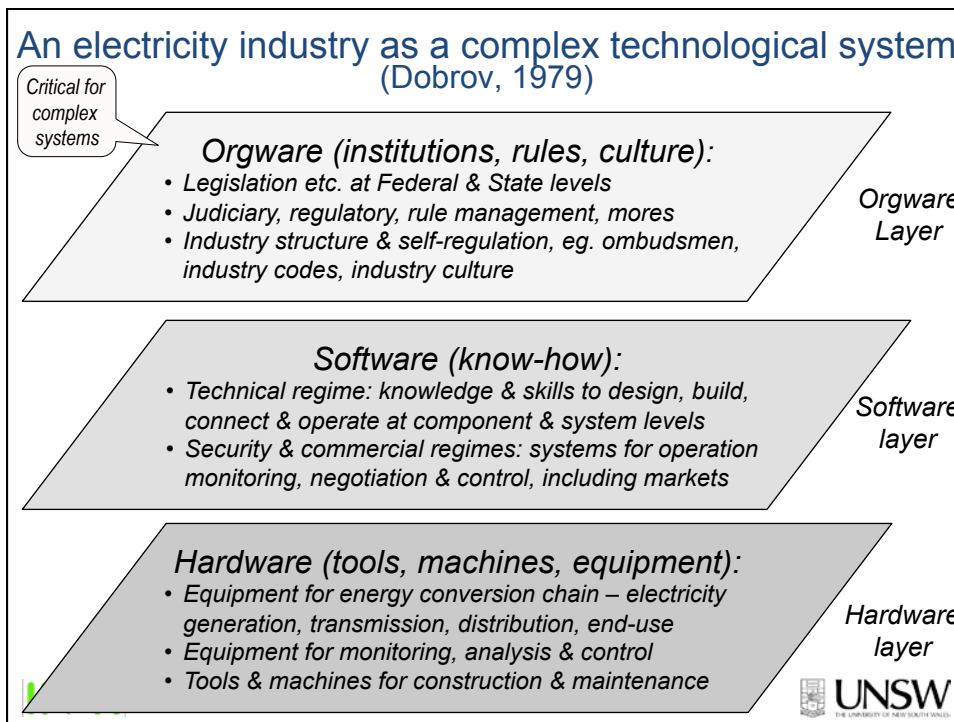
An electricity industry as a complex technological system
(Dobrov, 1979)

Critical for complex systems

Orgware (institutions, rules, culture):
• Legislation etc. at Federal & State levels
• Judiciary, regulatory, rule management, mores
• Industry structure & self-regulation, eg. ombudsmen, industry codes, industry culture

Orgware Layer

Software (know-how):
• Technical regime: knowledge & skills to design, build, connect & operate at component & system levels
• Security & commercial regimes: systems for operation monitoring, negotiation & control, including markets

Software layer

Hardware (tools, machines, equipment):
• Equipment for energy conversion chain – electricity generation, transmission, distribution, end-use
• Equipment for monitoring, analysis & control
• Tools & machines for construction & maintenance

Hardware layer

UNSW
THE UNIVERSITY OF NEW SOUTH WALES